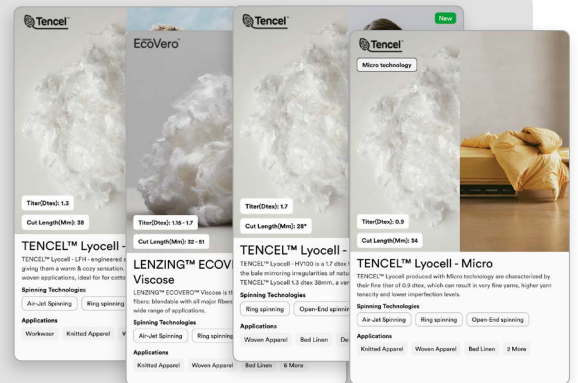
Tencel

Titer(Dtex): 1.3

Cut Length(Mm): 38

TENCEL™ Lyocell -

TENCEL™ Lyocell - LF4 - engineered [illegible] giving them a warm & cozy sensation. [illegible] woven applications, ideal for cotto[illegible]

Spinning Technologies

Air-Jet Spinning | Ring spinning

Applications

Workwear | Knitted Apparel

EcoVero

Titer(Dtex): 1.55 - 1.7

Cut Length(Mm): 32 - 51

LENZING™ ECOV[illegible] Viscose

LENZING™ ECOVERO™ Viscose is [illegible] fibers: blendable with all major fibe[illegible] wide range of applications.

Spinning Technologies

Air-Jet Spinning | Ring spinning

Applications

Knitted Apparel | Woven Apparel | Bed Linen | 6 More

Tencel

New

Titer(Dtex): 1.7

Cut Length(Mm): 28*

TENCEL™ Lyocell -

TENCEL™ Lyocell - HV100 is a 1.7 dtex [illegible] the bale mirroring irregularities of natu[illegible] TENCEL™ Lyocell 1.3 dtex 38mm, a ver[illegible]

Spinning Technologies

Ring spinning | Open-End spinning

Applications

Woven Apparel | Bed Linen | De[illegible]

Tencel

Micro technology

Titer(Dtex): 0.9

Cut Length(Mm): 34

TENCEL™ Lyocell - Micro

TENCEL™ Lyocell produced with Micro technology are characterized by their fine titer of 0.9 dtex, which can result in very fine yarns, higher yarn tenacity and lower imperfection levels.

Spinning Technologies

Air-Jet Spinning | Ring spinning | Open-End spinning

Applications

Knitted Apparel | Woven Apparel | Bed Linen | 2 More